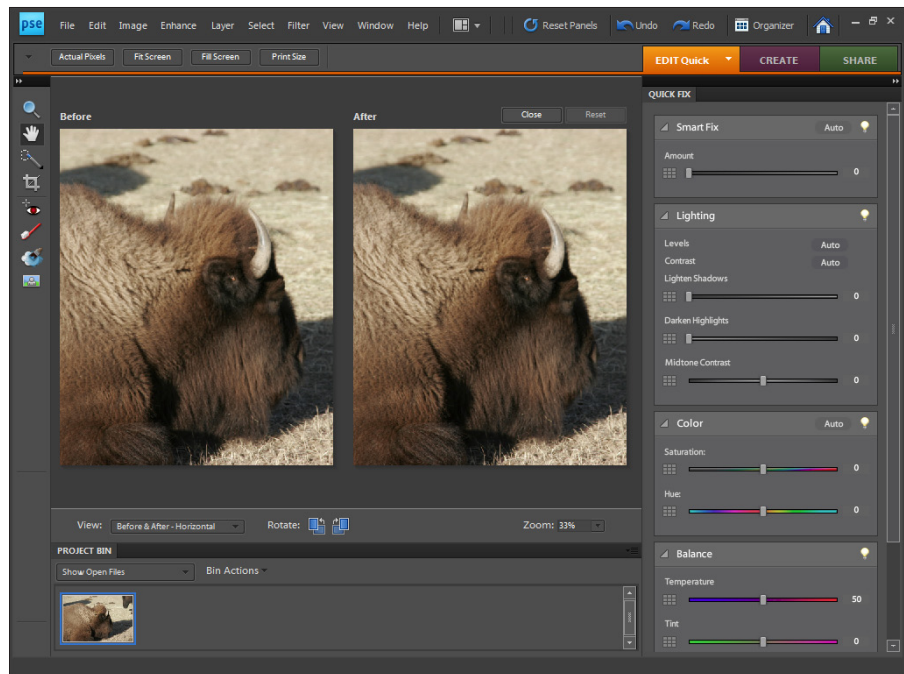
pse File Edit Image Enhance Layer Select Filter View Window Help

Reset Panels Undo Redo Organizer

Actual Pixels Fit Screen Fill Screen Print Size

EDIT Quick CREATE SHARE

QUICK FIX

Before

After

Close Reset

Smart Fix Auto

Amount

0

Lighting

Levels Auto

Contrast Auto

Lighten Shadows

0

Darken Highlights

0

Midtone Contrast

0

Color Auto

Saturation:

0

Hue:

0

Balance

Temperature

50

Tint

0

View: Before & After - Horizontal Rotate: Zoom: 33%

PROJECT BIN

Show Open Files Bin Actions